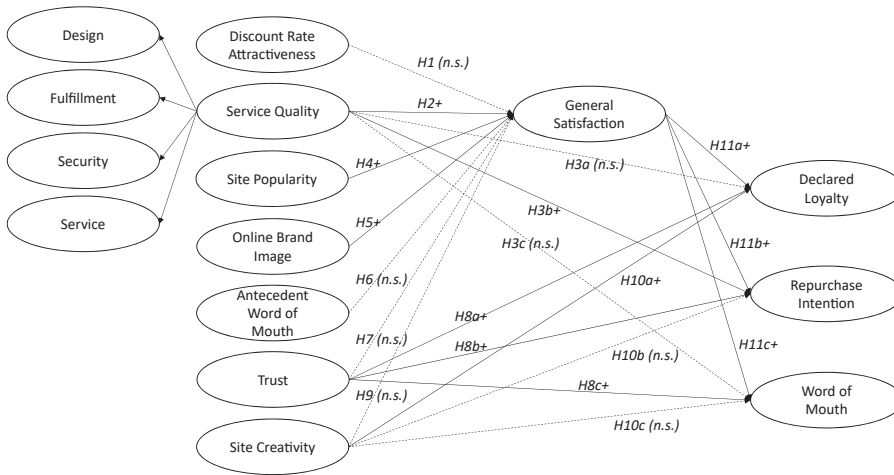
Design

Fulfillment

Security

Service

Discount Rate Attractiveness

Service Quality

Site Popularity

Online Brand Image

Antecedent Word of Mouth

Trust

Site Creativity

H1 (n.s.)

H2+

H4+

H5+

H6 (n.s.)

H7 (n.s.)

H9 (n.s.)

H3a (n.s.)

H3b+

H3c (n.s.)

H8a+

H8b+

H8c+

H10a+

H10b (n.s.)

H10c (n.s.)

General Satisfaction

H11a+

H11b+

H11c+

Declared Loyalty

Repurchase Intention

Word of Mouth